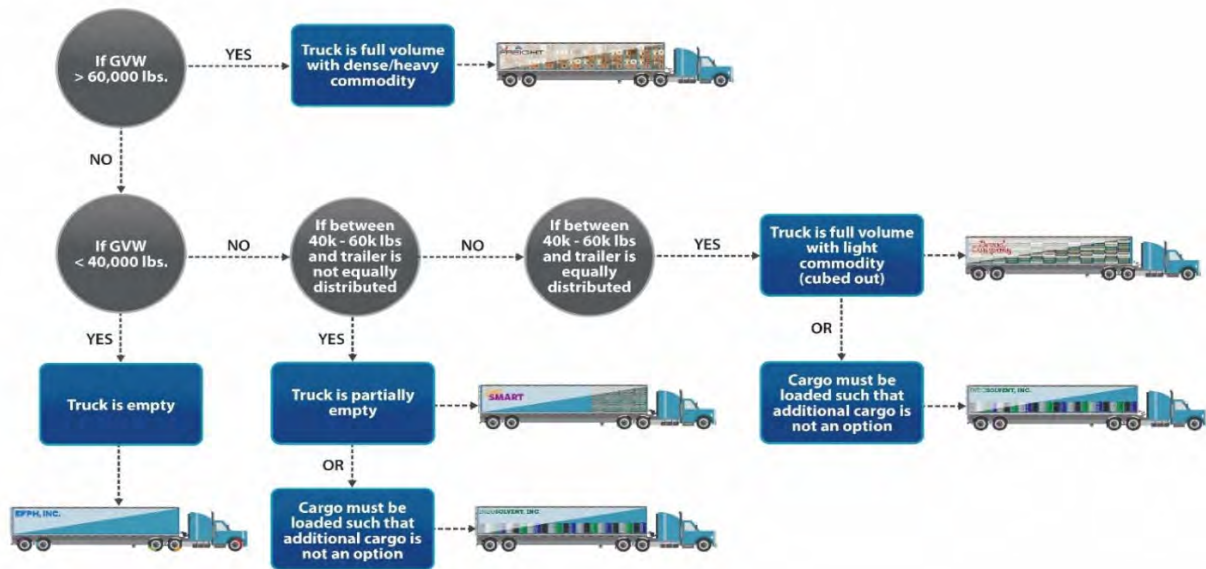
If GVW > 60,000 lbs.

YES

Truck is full volume with dense/heavy commodity

FREIGHT

NO

If GVW < 40,000 lbs.

NO

If between 40k - 60k lbs and trailer is not equally distributed

NO

If between 40k - 60k lbs and trailer is equally distributed

YES

Truck is full volume with light commodity (cubed out)

YES

YES

OR

Truck is empty

Truck is partially empty

SMART

Cargo must be loaded such that additional cargo is not an option

SOLVENT, INC.

EFPH, INC.

OR

Cargo must be loaded such that additional cargo is not an option

SOLVENT, INC.